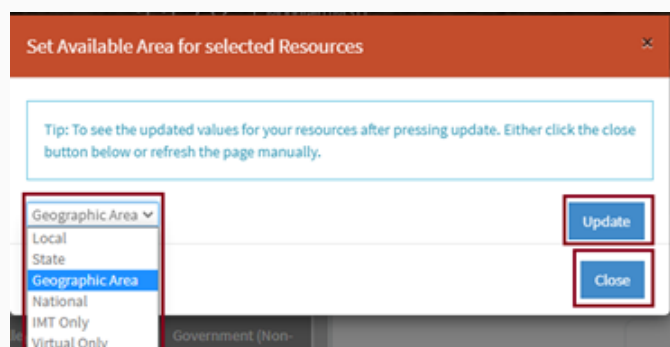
Set Available Area for selected Resources

×

Tip: To see the updated values for your resources after pressing update. Either click the close button below or refresh the page manually.

Geographic Area

Local
State
Geographic Area
National
IMT Only
Virtual Only

Update

Close

Government (Non-